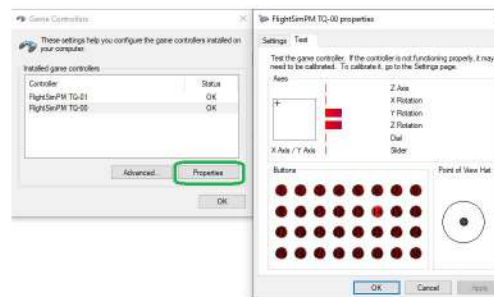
Game Controllers

These settings help you configure the game controllers installed on your computer.

Installed game controllers

| Controller | Status |
|---|---|
| FlightSimPM TQ-01 | OK |
| FlightSimPM TQ-00 | OK |

Advanced...
Properties
OK

FlightSimPM TQ-00 properties

Settings
Test

Test the game controller. If the controller is not functioning properly, it may need to be calibrated. To calibrate it, go to the Settings page.

Axes

Z Axis
X Rotation
Y Rotation
Z Rotation
Dial
Slider

X Axis / Y Axis

Buttons

Point of View Hat

OK
Cancel
Apply